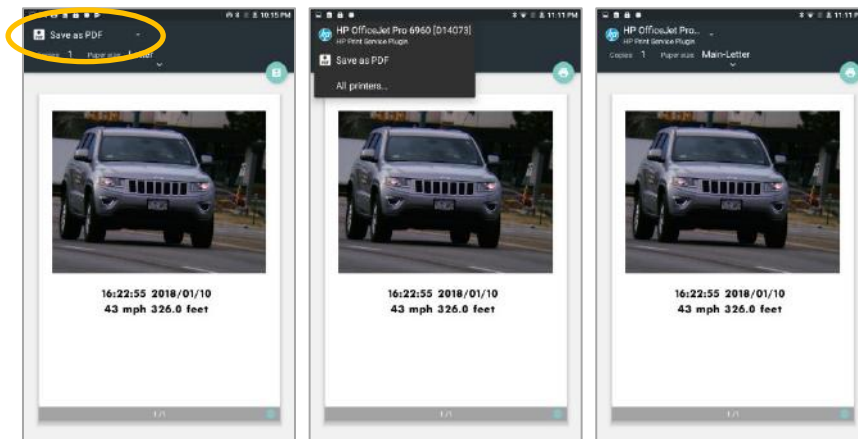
10:15 PM

Save as PDF

Copies 1 Paper size Letter

16:22:55 2018/01/10
43 mph 326.0 feet

1/1

11:11 PM

HP OfficeJet Pro 6960 [D14073]
HP Print Service Plugin

Save as PDF

All printers...

16:22:55 2018/01/10
43 mph 326.0 feet

1/1

11:11

HP OfficeJet Pro...
HP Print Service Plugin

Copies 1 Paper size Main-Letter

16:22:55 2018/01/10
43 mph 326.0 feet

1/1